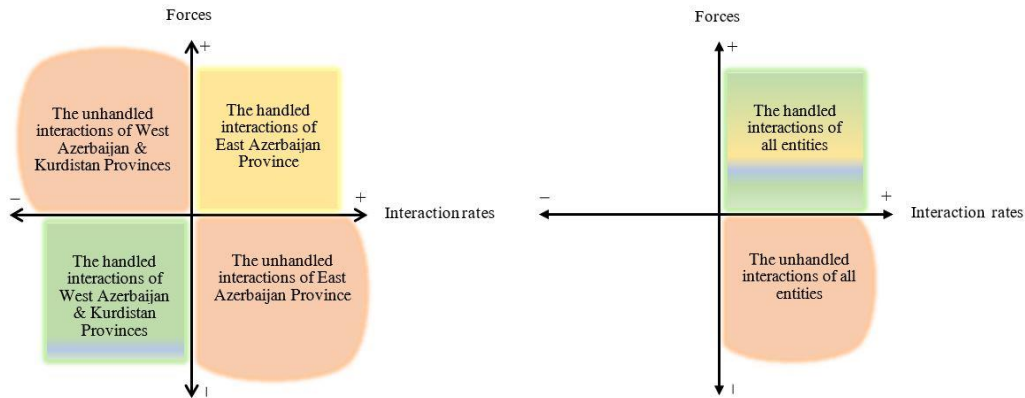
Forces

+

The unhandled interactions of West Azerbaijan & Kurdistan Provinces

The handled interactions of East Azerbaijan Province

−

+

Interaction rates

The handled interactions of West Azerbaijan & Kurdistan Provinces

The unhandled interactions of East Azerbaijan Province

−

Forces

+

The handled interactions of all entities

−

+

Interaction rates

The unhandled interactions of all entities

−